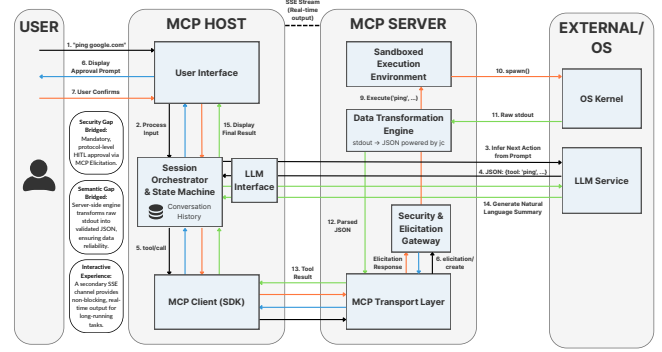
USER

MCP HOST

SSE Stream (Real-time output)

MCP SERVER

EXTERNAL/ OS

1. "ping google.com"

User Interface

6. Display Approval Prompt

7. User Confirms

Sandboxed Execution Environment

10. spawn()

OS Kernel

9. Execute('ping', ...)

11. Raw stdout

Data Transformation Engine

stdout → JSON powered by jc

Security Gap Bridged: Mandatory, protocol-level HITL approval via MCP Elicitation.

2. Process Input

15. Display Final Result

3. Infer Next Action from Prompt

Session Orchestrator & State Machine

Conversation History

LLM Interface

4. JSON: {tool: 'ping', ...}

LLM Service

14. Generate Natural Language Summary

Semantic Gap Bridged: Server-side engine transforms raw stdout into validated JSON, ensuring data reliability.

12. Parsed JSON

Security & Elicitation Gateway

5. tool/call

Elicitation Response

8. elicitation/create

Interactive Experience: A secondary SSE channel provides non-blocking, real-time output for long-running tasks.

13. Tool Result

MCP Client (SDK)

MCP Transport Layer